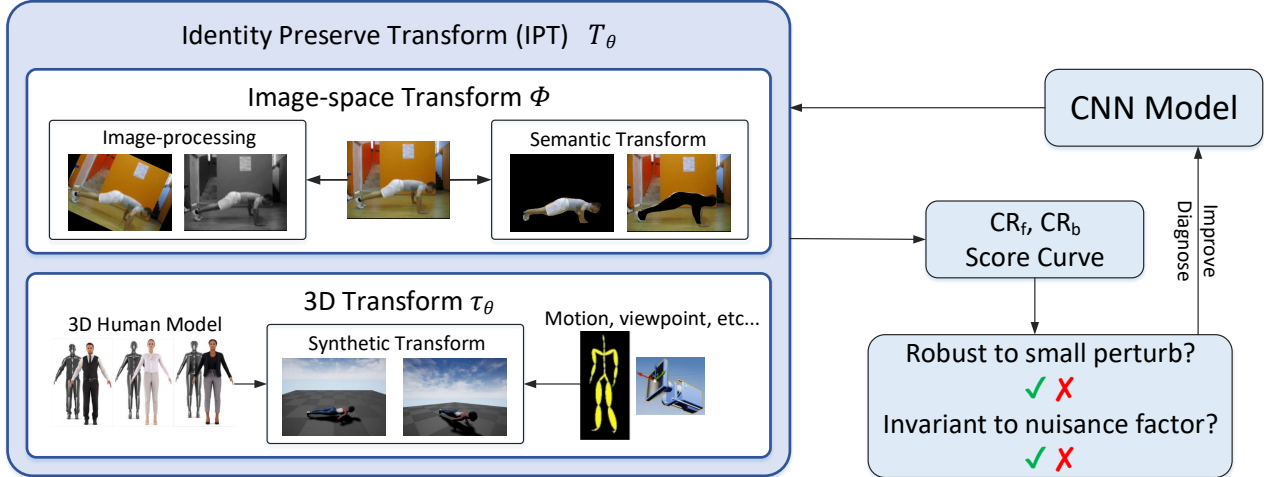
Identity Preserve Transform (IPT) $T_\theta$

Image-space Transform $\Phi$

Image-processing

Semantic Transform

3D Transform $\tau_\theta$

3D Human Model

Synthetic Transform

Motion, viewpoint, etc...

CNN Model

Improve

Diagnose

CR$_f$, CR$_b$ Score Curve

Robust to small perturb?

✓ ✗

Invariant to nuisance factor?

✓ ✗